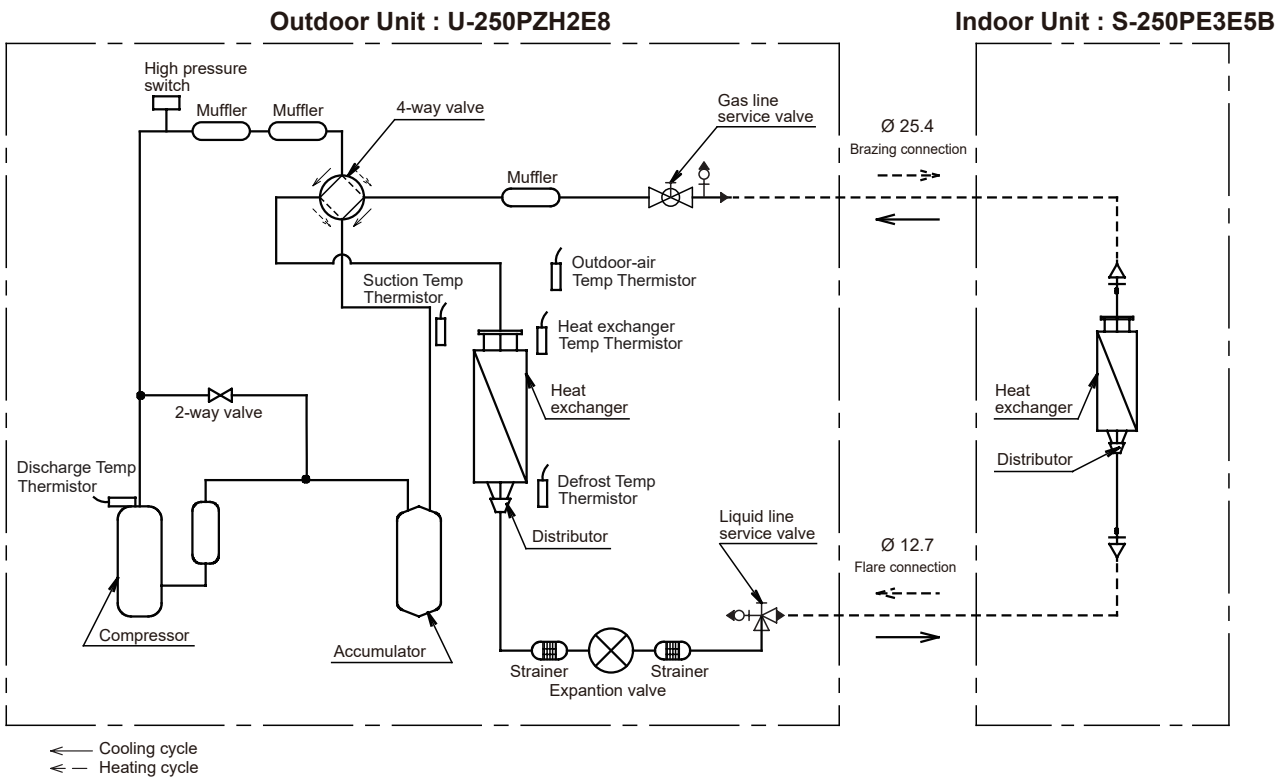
Outdoor Unit : U-250PZH2E8

Indoor Unit : S-250PE3E5B

High pressure switch

Muffler

Muffler

4-way valve

Gas line service valve

Ø 25.4

Brazing connection

Muffler

Outdoor-air Temp Thermistor

Suction Temp Thermistor

Heat exchanger Temp Thermistor

Heat exchanger

2-way valve

Heat exchanger

Distributor

Discharge Temp Thermistor

Defrost Temp Thermistor

Distributor

Liquid line service valve

Ø 12.7

Flare connection

Compressor

Accumulator

Strainer

Strainer

Expantion valve

Cooling cycle

Heating cycle